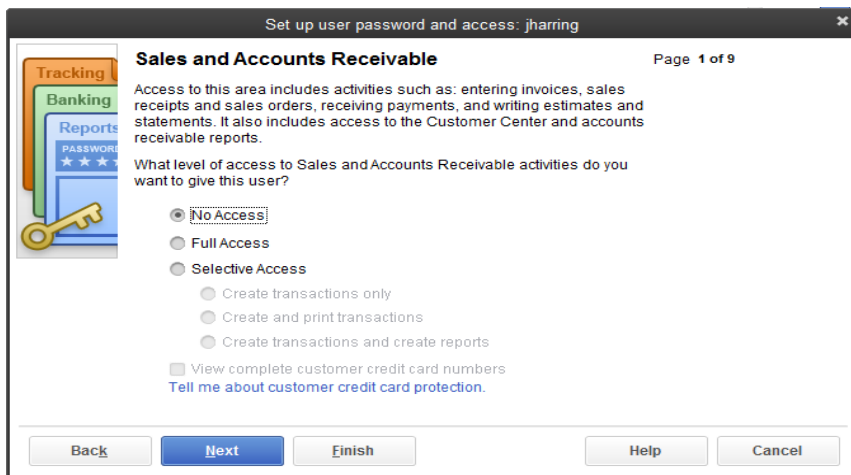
Set up user password and access: jharring

Tracking
Banking
Reports
PASSWORD
★★★

Sales and Accounts Receivable

Page 1 of 9

Access to this area includes activities such as: entering invoices, sales receipts and sales orders, receiving payments, and writing estimates and statements. It also includes access to the Customer Center and accounts receivable reports.

What level of access to Sales and Accounts Receivable activities do you want to give this user?

No Access
Full Access
Selective Access
Create transactions only
Create and print transactions
Create transactions and create reports

View complete customer credit card numbers
Tell me about customer credit card protection.

Back
Next
Finish
Help
Cancel